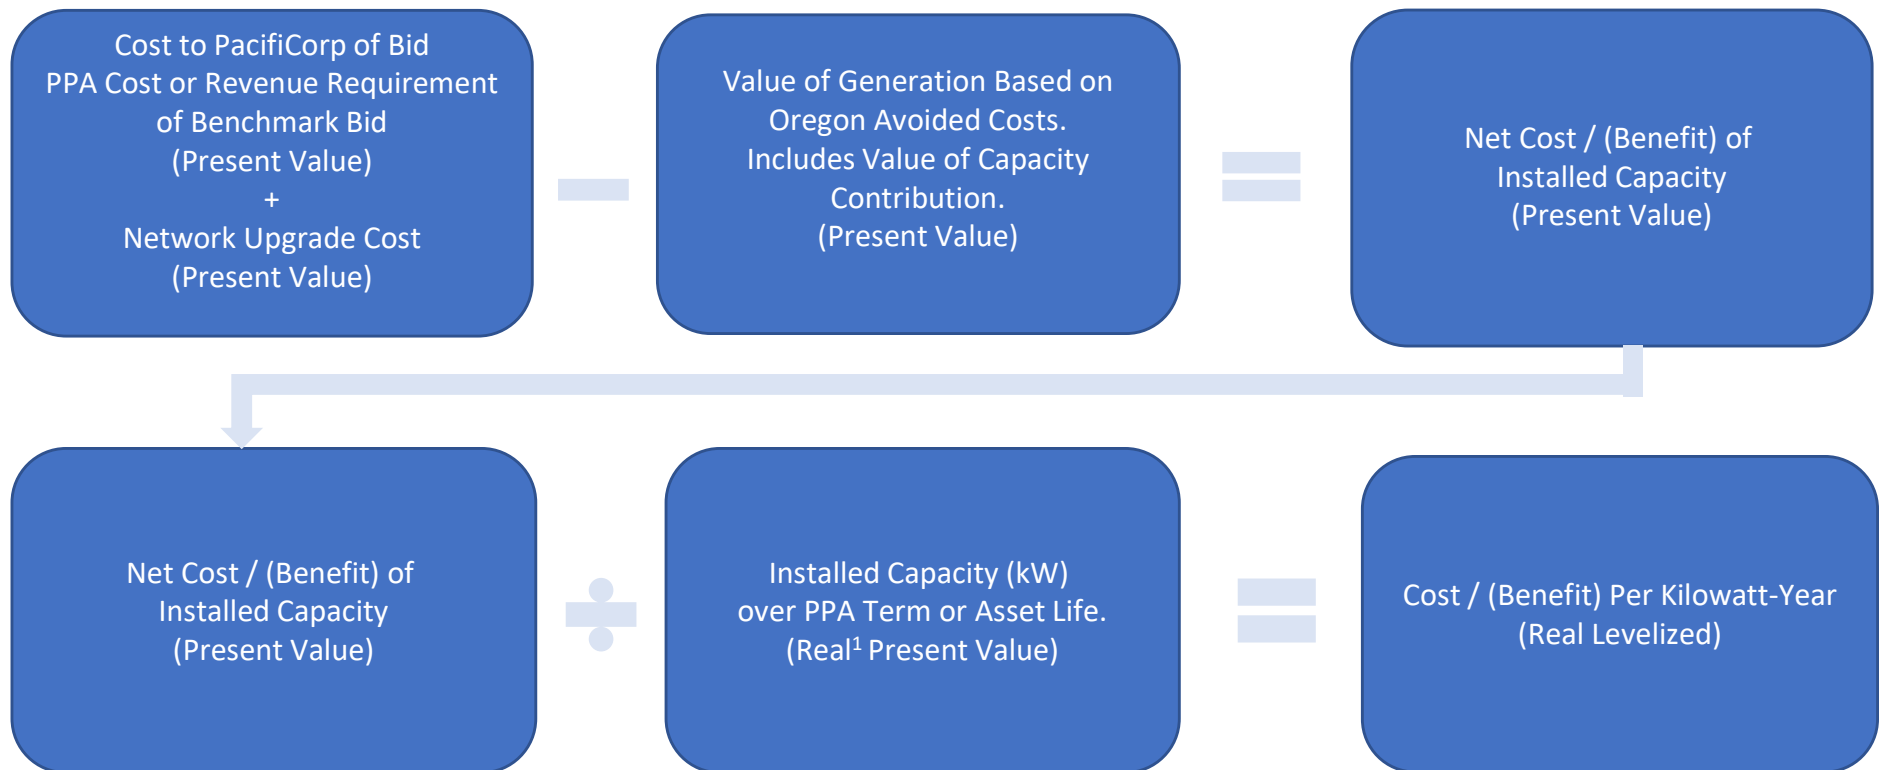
Cost to PacifiCorp of Bid PPA Cost or Revenue Requirement of Benchmark Bid (Present Value) + Network Upgrade Cost (Present Value)

−

Value of Generation Based on Oregon Avoided Costs. Includes Value of Capacity Contribution. (Present Value)

=

Net Cost / (Benefit) of Installed Capacity (Present Value)

Net Cost / (Benefit) of Installed Capacity (Present Value)

÷

Installed Capacity (kW) over PPA Term or Asset Life. (Real$^1$ Present Value)

=

Cost / (Benefit) Per Kilowatt-Year (Real Levelized)